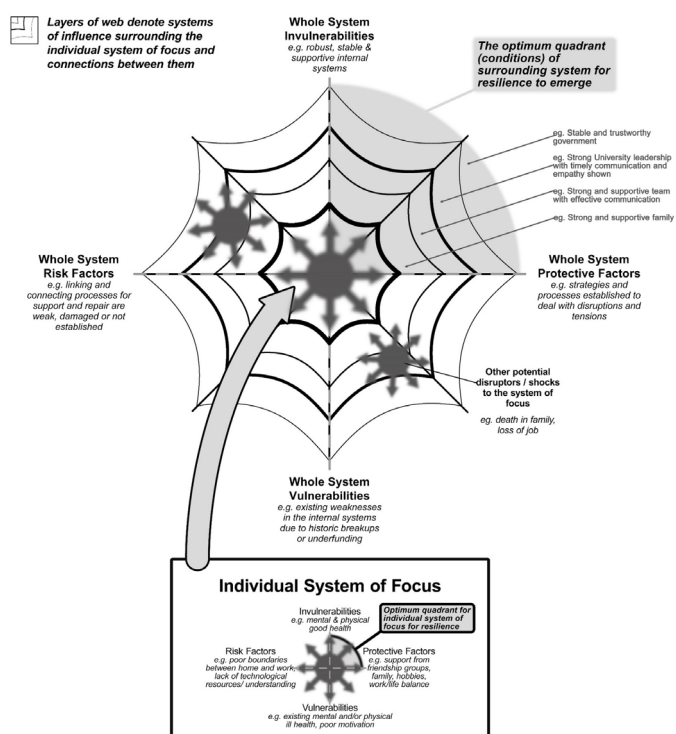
Layers of web denote systems of influence surrounding the individual system of focus and connections between them

Whole System Invulnerabilities
e.g. robust, stable & supportive internal systems

The optimum quadrant (conditions) of surrounding system for resilience to emerge

eg. Stable and trustworthy government

eg. Strong University leadership with timely communication and empathy shown

eg. Strong and supportive team with effective communication

eg. Strong and supportive family

Whole System Risk Factors
e.g. linking and connecting processes for support and repair are weak, damaged or not established

Whole System Protective Factors
e.g. strategies and processes established to deal with disruptions and tensions

Other potential disruptors / shocks to the system of focus
eg. death in family, loss of job

Whole System Vulnerabilities
e.g. existing weaknesses in the internal systems due to historic breakups or underfunding

Individual System of Focus

Invulnerabilities
e.g. mental & physical good health

Optimum quadrant for individual system of focus for resilience

Risk Factors
e.g. poor boundaries between home and work, lack of technological resources/ understanding

Protective Factors
e.g. support from friendship groups, family, hobbies, work/life balance

Vulnerabilities
e.g. existing mental and/or physical ill health, poor motivation